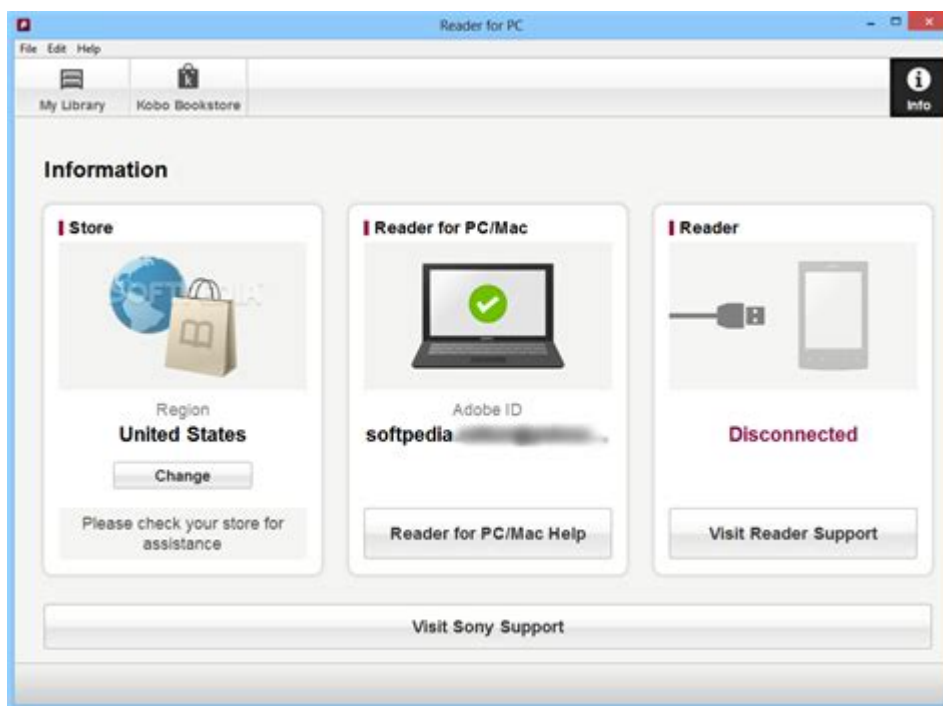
Reader for PC

File Edit Help

My Library

Kobo Bookstore

Info

Information

Store

SOFTPEDIA

Region
United States

Change

Please check your store for assistance

Reader for PC/Mac

Adobe ID
softpedia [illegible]

Reader for PC/Mac Help

Reader

Disconnected

Visit Reader Support

Visit Sony Support